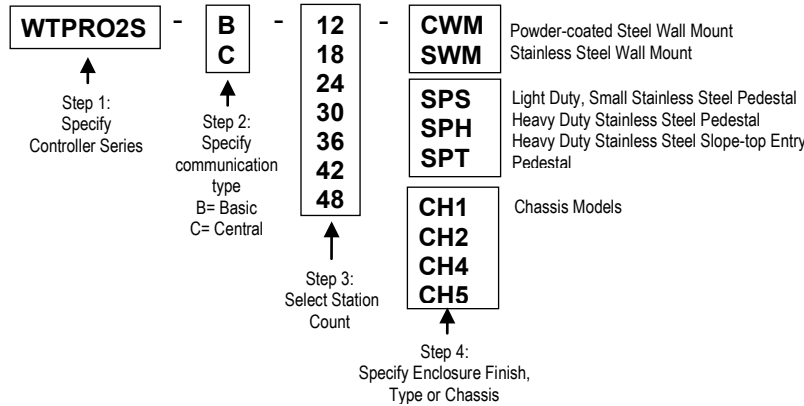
WTPRO2S - B C - 12 18 24 30 36 42 48 - CWM SWM

Powder-coated Steel Wall Mount
Stainless Steel Wall Mount

SPS SPH SPT

Light Duty, Small Stainless Steel Pedestal
Heavy Duty Stainless Steel Pedestal
Heavy Duty Stainless Steel Slope-top Entry Pedestal

CH1 CH2 CH4 CH5

Chassis Models

Step 1: Specify Controller Series

Step 2: Specify communication type
B= Basic
C= Central

Step 3: Select Station Count

Step 4: Specify Enclosure Finish, Type or Chassis